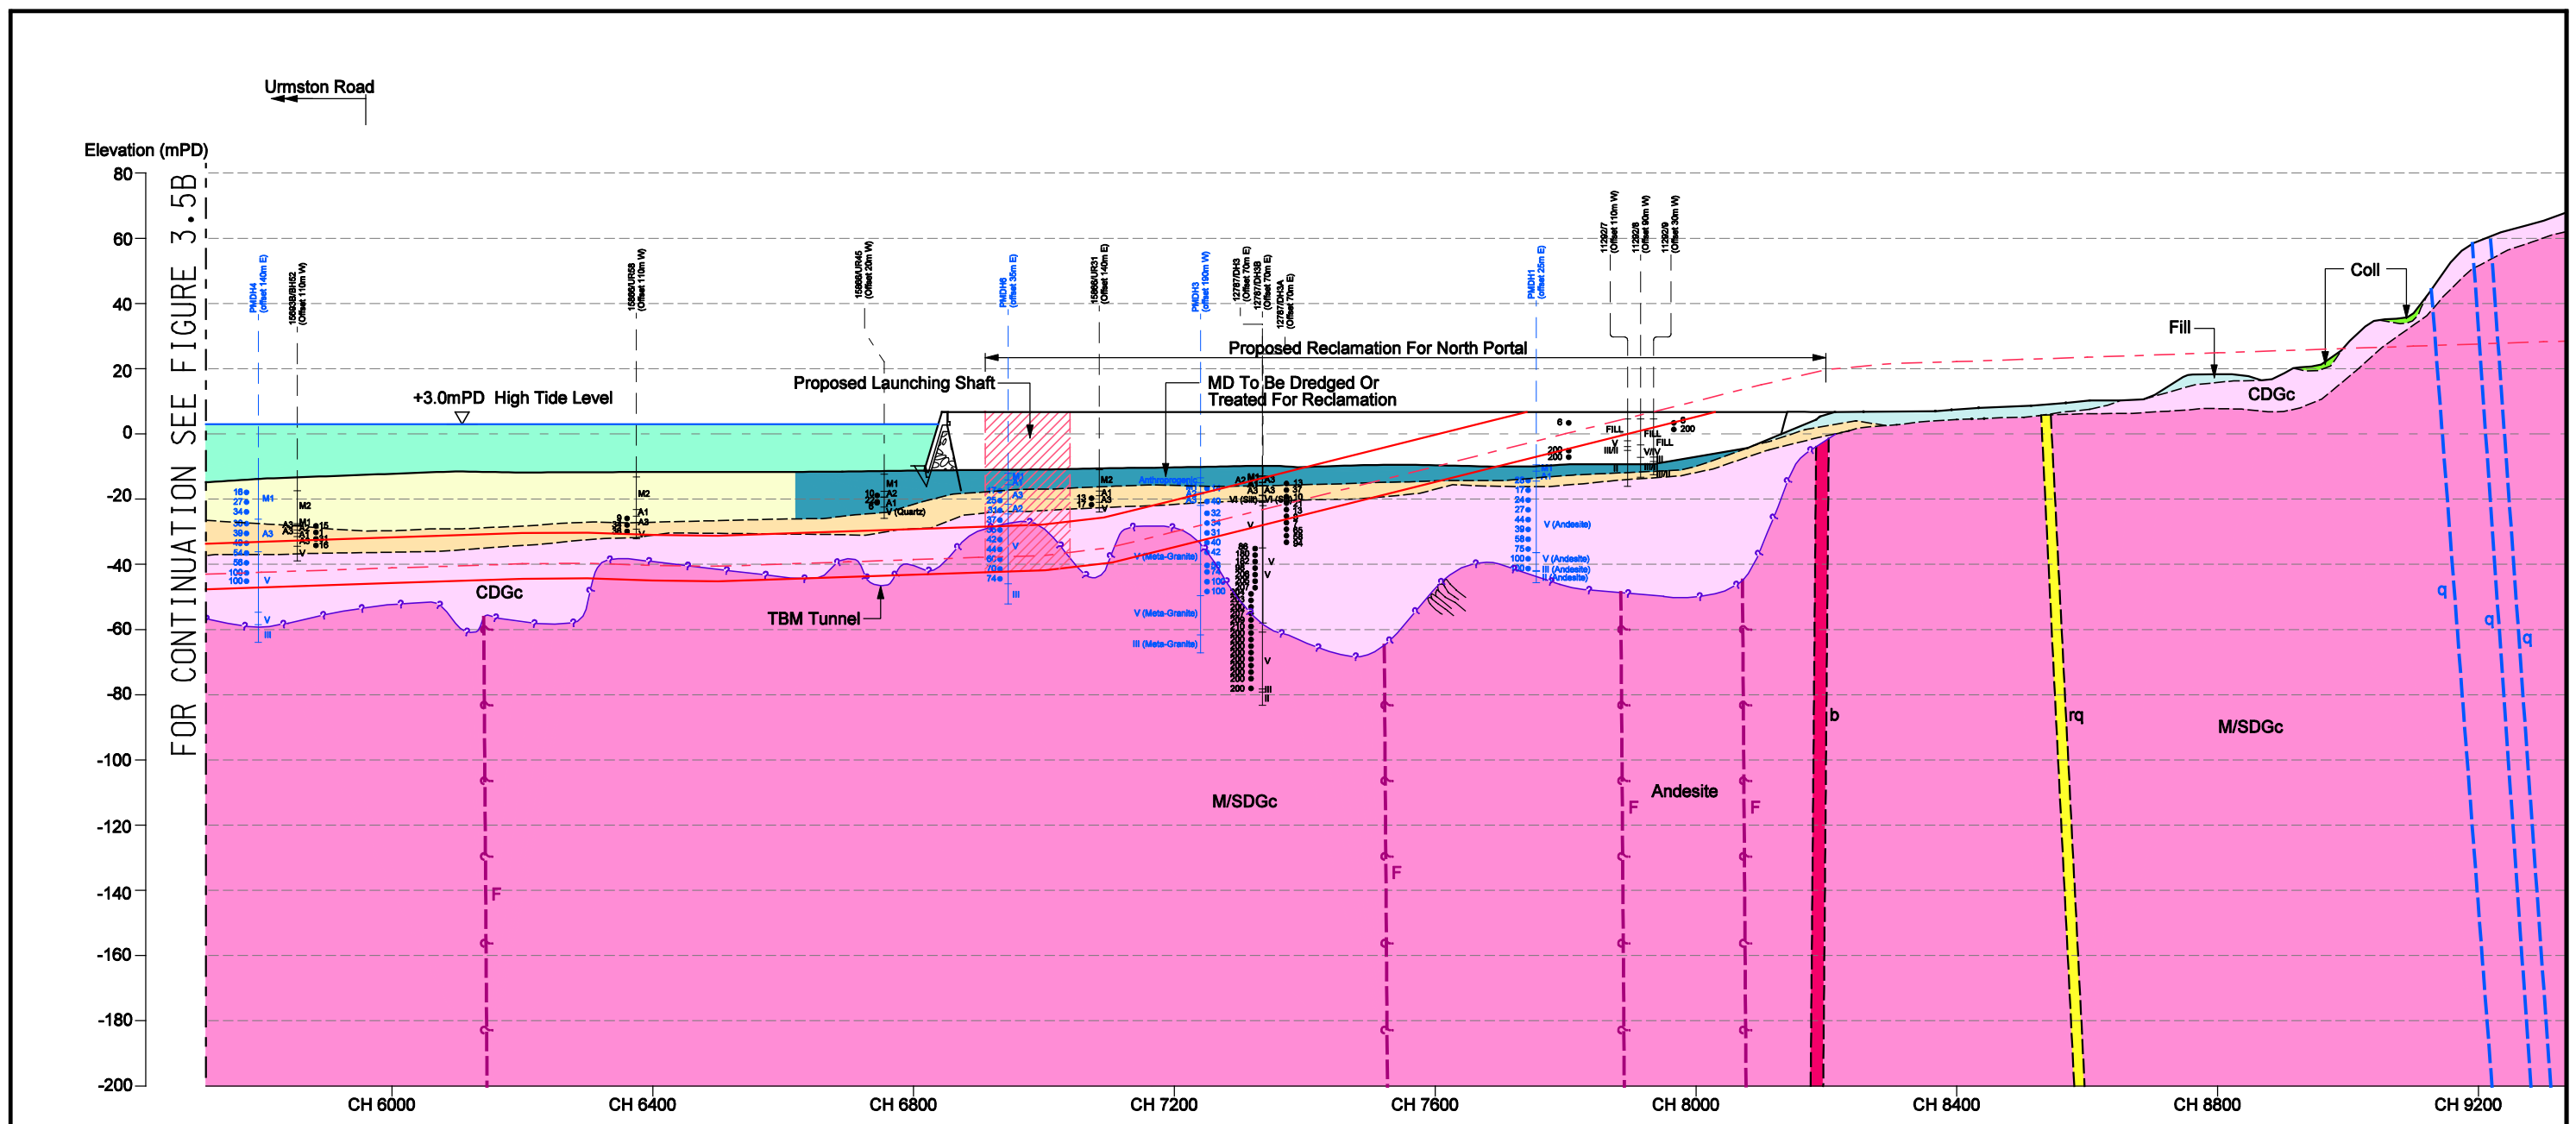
Urmston Road

Elevation (mPD)

80
60
40
20
0
-20
-40
-60
-80
-100
-120
-140
-160
-180
-200

FOR CONTINUATION SEE FIGURE 3.5B

PMDH4 (Offset 140m E)
15603B/BH52 (Offset 110m W)
16980/UR59 (Offset 110m W)
15988/UR45 (Offset 20m W)
PMDH6 (Offset 35m E)
15988/UR31 (Offset 140m E)
PMDH3 (Offset 190m W)
12787/DH3 (Offset 70m E)
12787/DH3B (Offset 70m E)
12787/DH3A (Offset 70m E)
PMDH1 (Offset 25m E)
11292/7 (Offset 110m W)
11292/8 (Offset 90m W)
11292/9 (Offset 30m W)

Proposed Reclamation For North Portal
Proposed Launching Shaft
MD To Be Dredged Or Treated For Reclamation
+3.0mPD High Tide Level

M1
M2
A1
A2
A3
V
III
V (Quartz)
Anthropogenic
V (Meta-Granite)
III (Meta-Granite)
V (Andesite)
III (Andesite)
II (Andesite)
FILL

CDGc
TBM Tunnel
M/SDGc
Andesite
F
b
rq
q
Fill
Coll
CDGc
M/SDGc

CH 6000
CH 6400
CH 6800
CH 7200
CH 7600
CH 8000
CH 8400
CH 8800
CH 9200